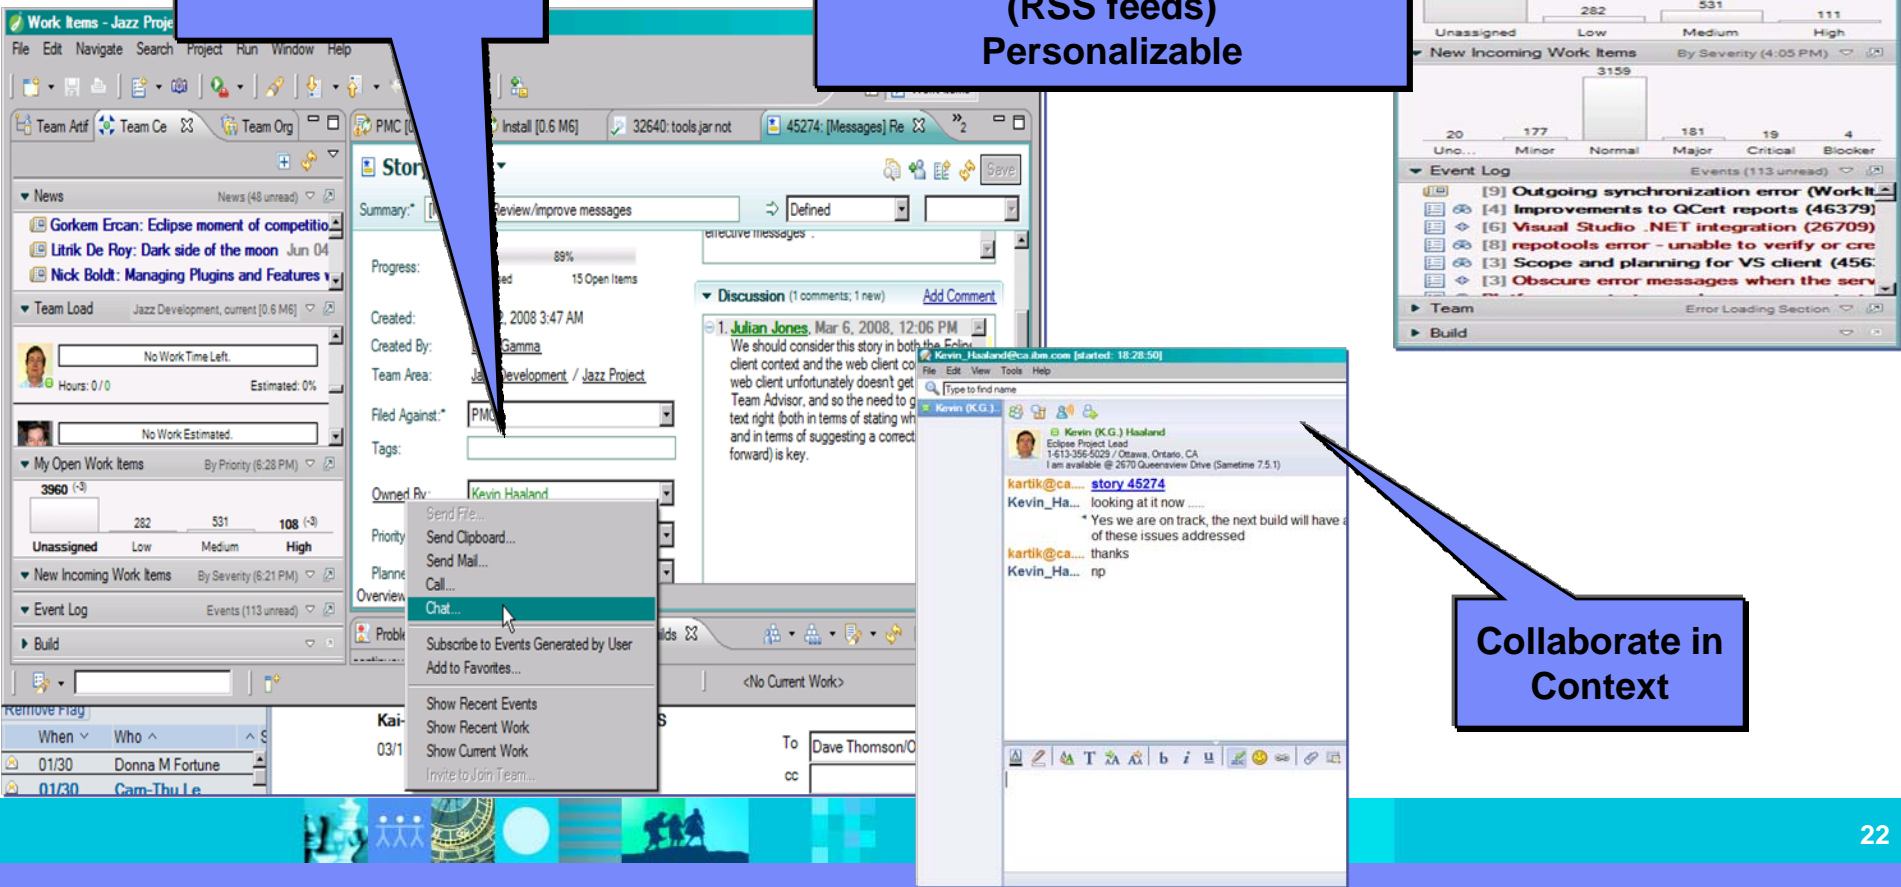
Work Items - Jazz Proje

File Edit Navigate Search Project Run Window Help

Team Artf Team Ce Team Org

News News (48 unread)
Gorkem Ercan: Eclipse moment of competitio
Litrik De Roy: Dark side of the moon Jun 04
Nick Boldt: Managing Plugins and Features

Team Load Jazz Development, current [0.6 M6]
No Work Time Left.
Hours: 0 / 0 Estimated: 0%
No Work Estimated.

My Open Work Items By Priority (6:28 PM)
3960 (-3)
282 531 108 (-3)
Unassigned Low Medium High

New Incoming Work Items By Severity (6:21 PM)
Event Log Events (113 unread)
Build

Remove Flag
When Who
01/30 Donna M Fortune
01/30 Cam-Thu Le

PMC [ Install [0.6 M6] 32640: tools.jar not 45274: [Messages] Re

Stor
Save
Summary:* Review/improve messages
Defined
effective messages".
Progress: 89% 15 Open Items
Created: 2008 3:47 AM
Created By: Gamma
Team Area: Development / Jazz Project
Filed Against:* PMC
Tags:
Owned By: Kevin Haaland
Priority
Planne
Overview

Discussion (1 comments; 1 new) Add Comment
1. Julian Jones, Mar 6, 2008, 12:06 PM
We should consider this story in both the Eclip client context and the web client co web client unfortunately doesn't get Team Advisor, and so the need to g text right (both in terms of stating wh and in terms of suggesting a correct forward) is key.

Send File...
Send Clipboard...
Send Mail...
Call...
Chat...
Subscribe to Events Generated by User
Add to Favorites...
Show Recent Events
Show Recent Work
Show Current Work
Invite to Join Team...

Probl
lds
<No Current Work>
Kai-
03/1
To Dave Thomson/O
cc

(RSS feeds)
Personalizable

Unassigned Low Medium High
282 531 111
New Incoming Work Items By Severity (4:05 PM)
3159
20 177 181 19 4
Unc... Minor Normal Major Critical Blocker
Event Log Events (113 unread)
[9] Outgoing synchronization error (WorkIt
[4] Improvements to QCert reports (46379)
[6] Visual Studio .NET integration (26709)
[8] repotools error - unable to verify or cre
[3] Scope and planning for VS client (456:
[3] Obscure error messages when the serv
Team Error Loading Section
Build

Kevin_Haaland@ca.ibm.com [started: 18:28:50]
File Edit View Tools Help
Type to find name
Kevin (K.G.)
Kevin (K.G.) Haaland
Eclipse Project Lead
1-613-356-5029 / Ottawa, Ontario, CA
I am available @ 2670 Queensview Drive (Sametime 7.5.1)
kartik@ca.... story 45274
Kevin_Ha... looking at it now .....
* Yes we are on track, the next build will have a of these issues addressed
kartik@ca.... thanks
Kevin_Ha... np

Collaborate in Context

22